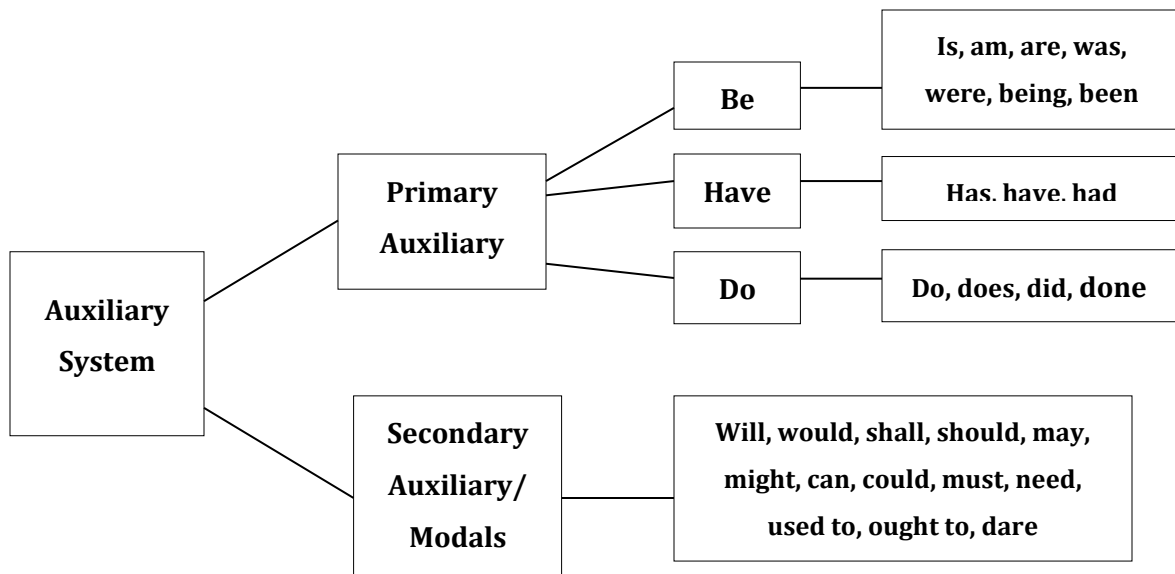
Auxiliary System

Primary Auxiliary

Be

Is, am, are, was, were, being, been

Have

Has, have, had

Do

Do, does, did, done

Secondary Auxiliary/ Modals

Will, would, shall, should, may, might, can, could, must, need, used to, ought to, dare